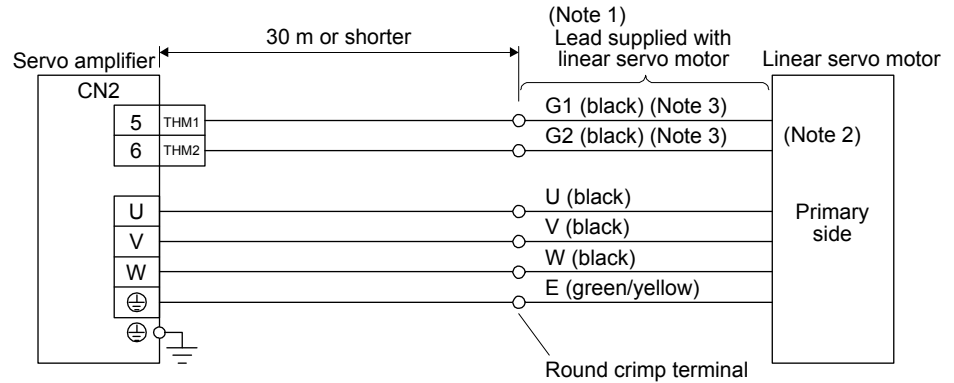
Servo amplifier

30 m or shorter

(Note 1)
Lead supplied with linear servo motor

Linear servo motor

CN2

5 THM1

6 THM2

G1 (black) (Note 3)

G2 (black) (Note 3)

(Note 2)

U

V

W

⊕

⊕

U (black)

V (black)

W (black)

E (green/yellow)

Primary side

Round crimp terminal